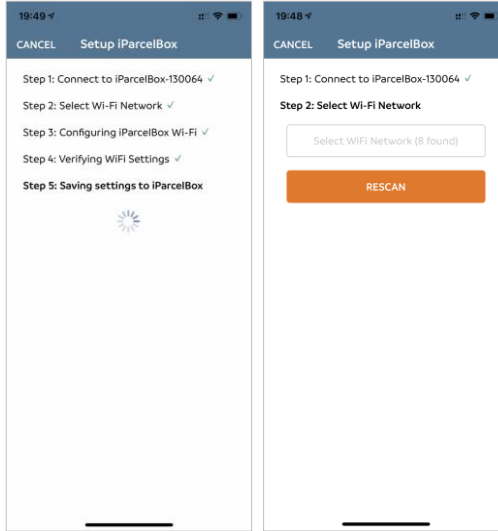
19:49

CANCEL Setup iParcelBox

Step 1: Connect to iParcelBox-130064 ✓

Step 2: Select Wi-Fi Network ✓

Step 3: Configuring iParcelBox Wi-Fi ✓

Step 4: Verifying WiFi Settings ✓

Step 5: Saving settings to iParcelBox

19:48

CANCEL Setup iParcelBox

Step 1: Connect to iParcelBox-130064 ✓

Step 2: Select Wi-Fi Network

Select WiFi Network (8 found)

RESCAN